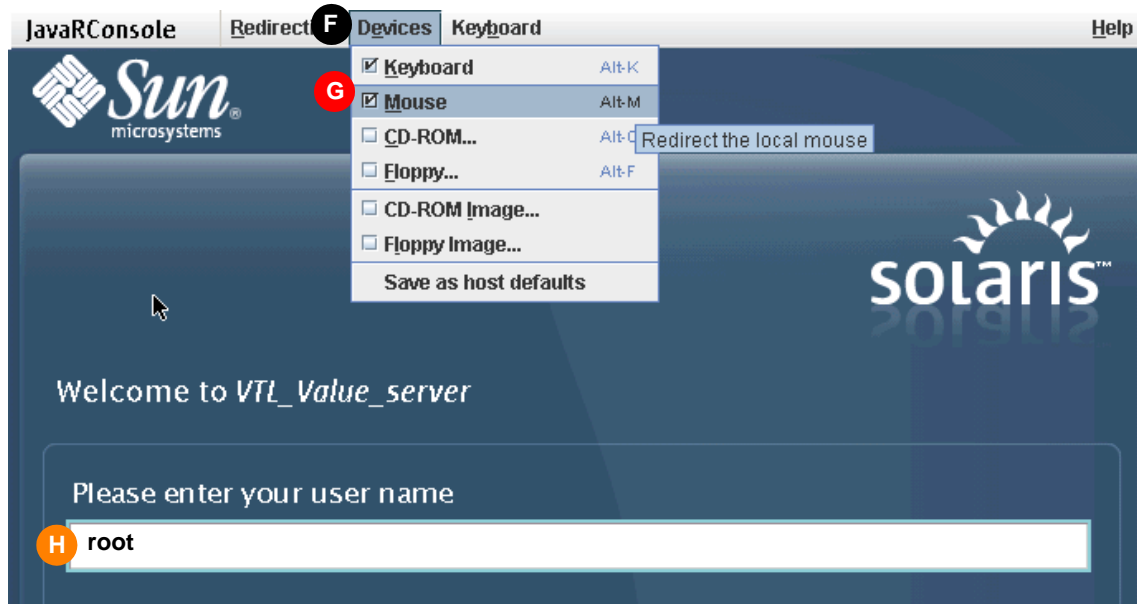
JavaRConsole Redirect F Devices Keyboard Help

Sun microsystems

Keyboard Alt-K
G Mouse Alt-M
CD-ROM... Alt-C Redirect the local mouse
Floppy... Alt-F
CD-ROM Image...
Floppy Image...
Save as host defaults

solaris™

Welcome to VTL_Value_server

Please enter your user name

H root